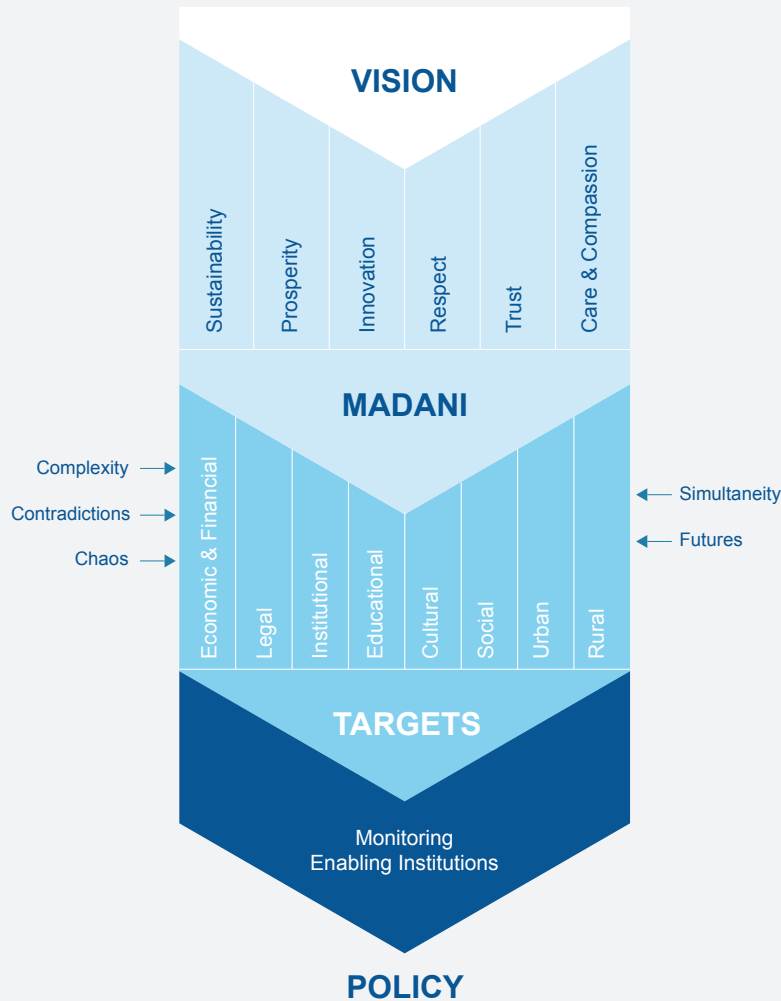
VISION

Sustainability
Prosperity
Innovation
Respect
Trust
Care & Compassion

MADANI

Complexity
Contradictions
Chaos

Economic & Financial
Legal
Institutional
Educational
Cultural
Social
Urban
Rural

Simultaneity
Futures

TARGETS

Monitoring
Enabling Institutions

POLICY